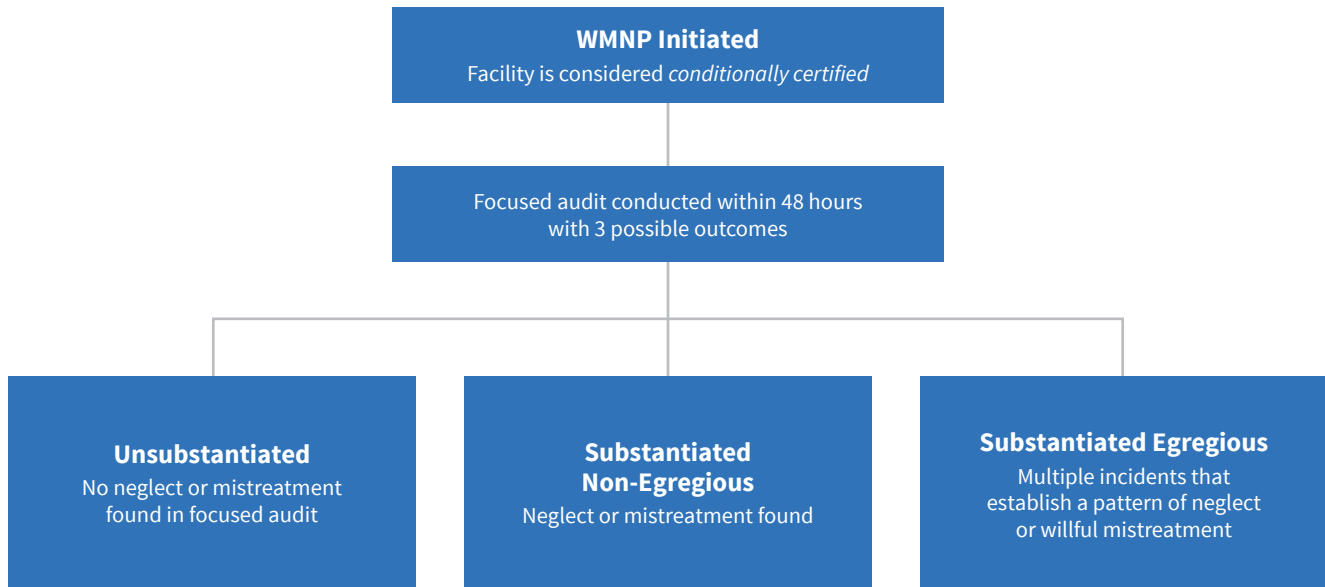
**WMNP Initiated**
Facility is considered *conditionally certified*

Focused audit conducted within 48 hours with 3 possible outcomes

**Unsubstantiated**
No neglect or mistreatment found in focused audit

**Substantiated Non-Egregious**
Neglect or mistreatment found

**Substantiated Egregious**
Multiple incidents that establish a pattern of neglect or willful mistreatment